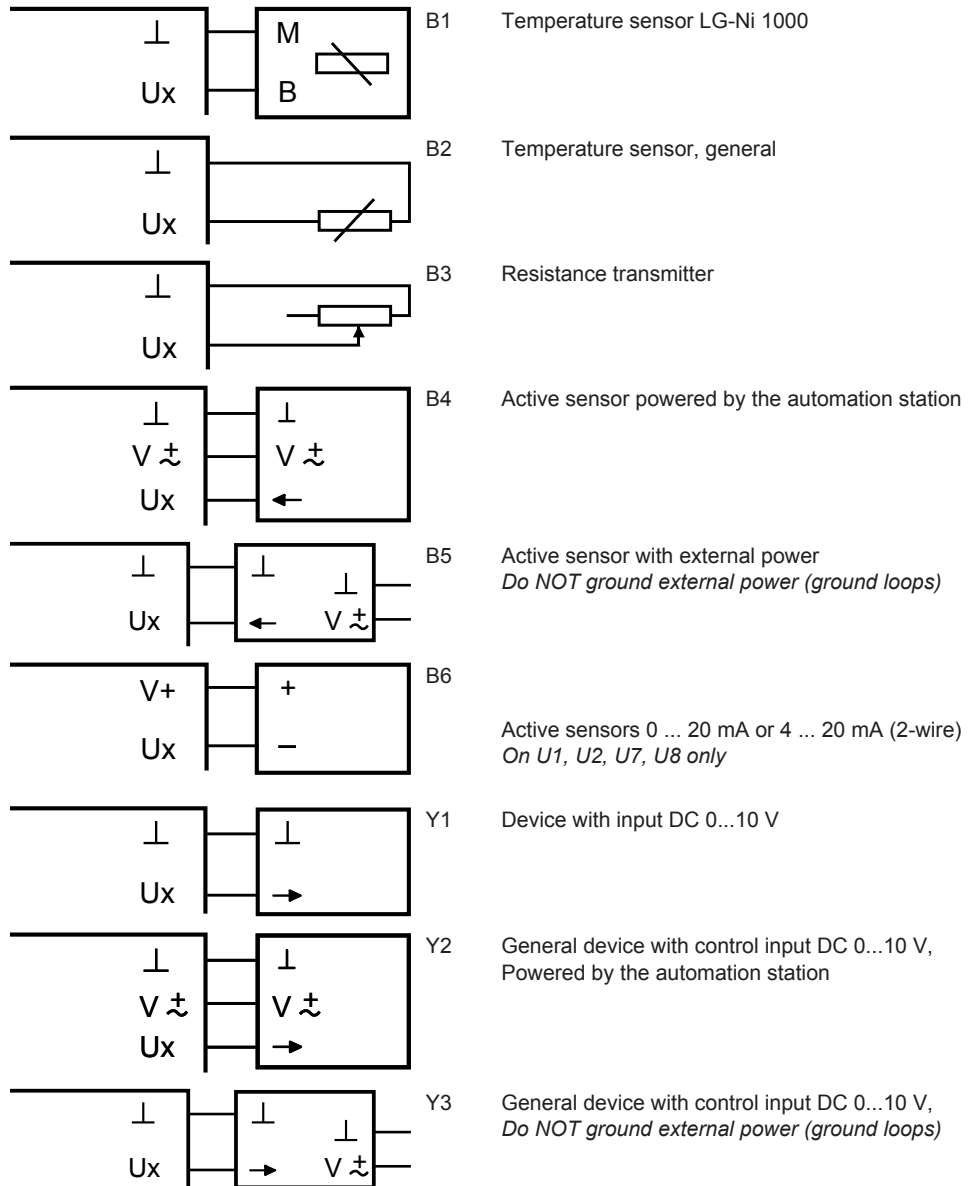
⊥
Ux
M
B
B1 Temperature sensor LG-Ni 1000

⊥
Ux
B2 Temperature sensor, general

⊥
Ux
B3 Resistance transmitter

⊥
V $\stackrel{+}{\sim}$
Ux
⊥
V $\stackrel{+}{\sim}$
←
B4 Active sensor powered by the automation station

⊥
Ux
⊥
←
⊥
V $\stackrel{+}{\sim}$
B5 Active sensor with external power
*Do NOT ground external power (ground loops)*

V+
Ux
+
–
B6

Active sensors 0 ... 20 mA or 4 ... 20 mA (2-wire)
*On U1, U2, U7, U8 only*

⊥
Ux
⊥
→
Y1 Device with input DC 0...10 V

⊥
V $\stackrel{+}{\sim}$
Ux
⊥
V $\stackrel{+}{\sim}$
→
Y2 General device with control input DC 0...10 V, Powered by the automation station

⊥
Ux
⊥
→
⊥
V $\stackrel{+}{\sim}$
Y3 General device with control input DC 0...10 V,
*Do NOT ground external power (ground loops)*